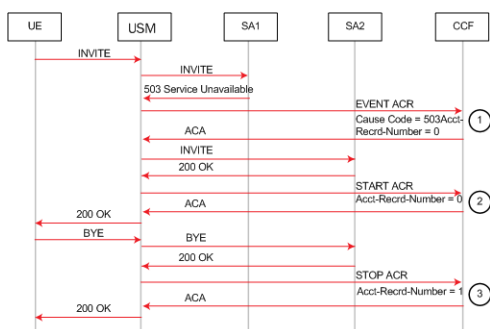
UE
USM
SA1
SA2
CCF

INVITE
INVITE
503 Service Unavailable
EVENT ACR
Cause Code = 503Acct-Recrd-Number = 0
1
ACA
INVITE
200 OK
START ACR
Acct-Recrd-Number = 0
2
ACA
200 OK
BYE
BYE
200 OK
STOP ACR
Acct-Recrd-Number = 1
3
ACA
200 OK